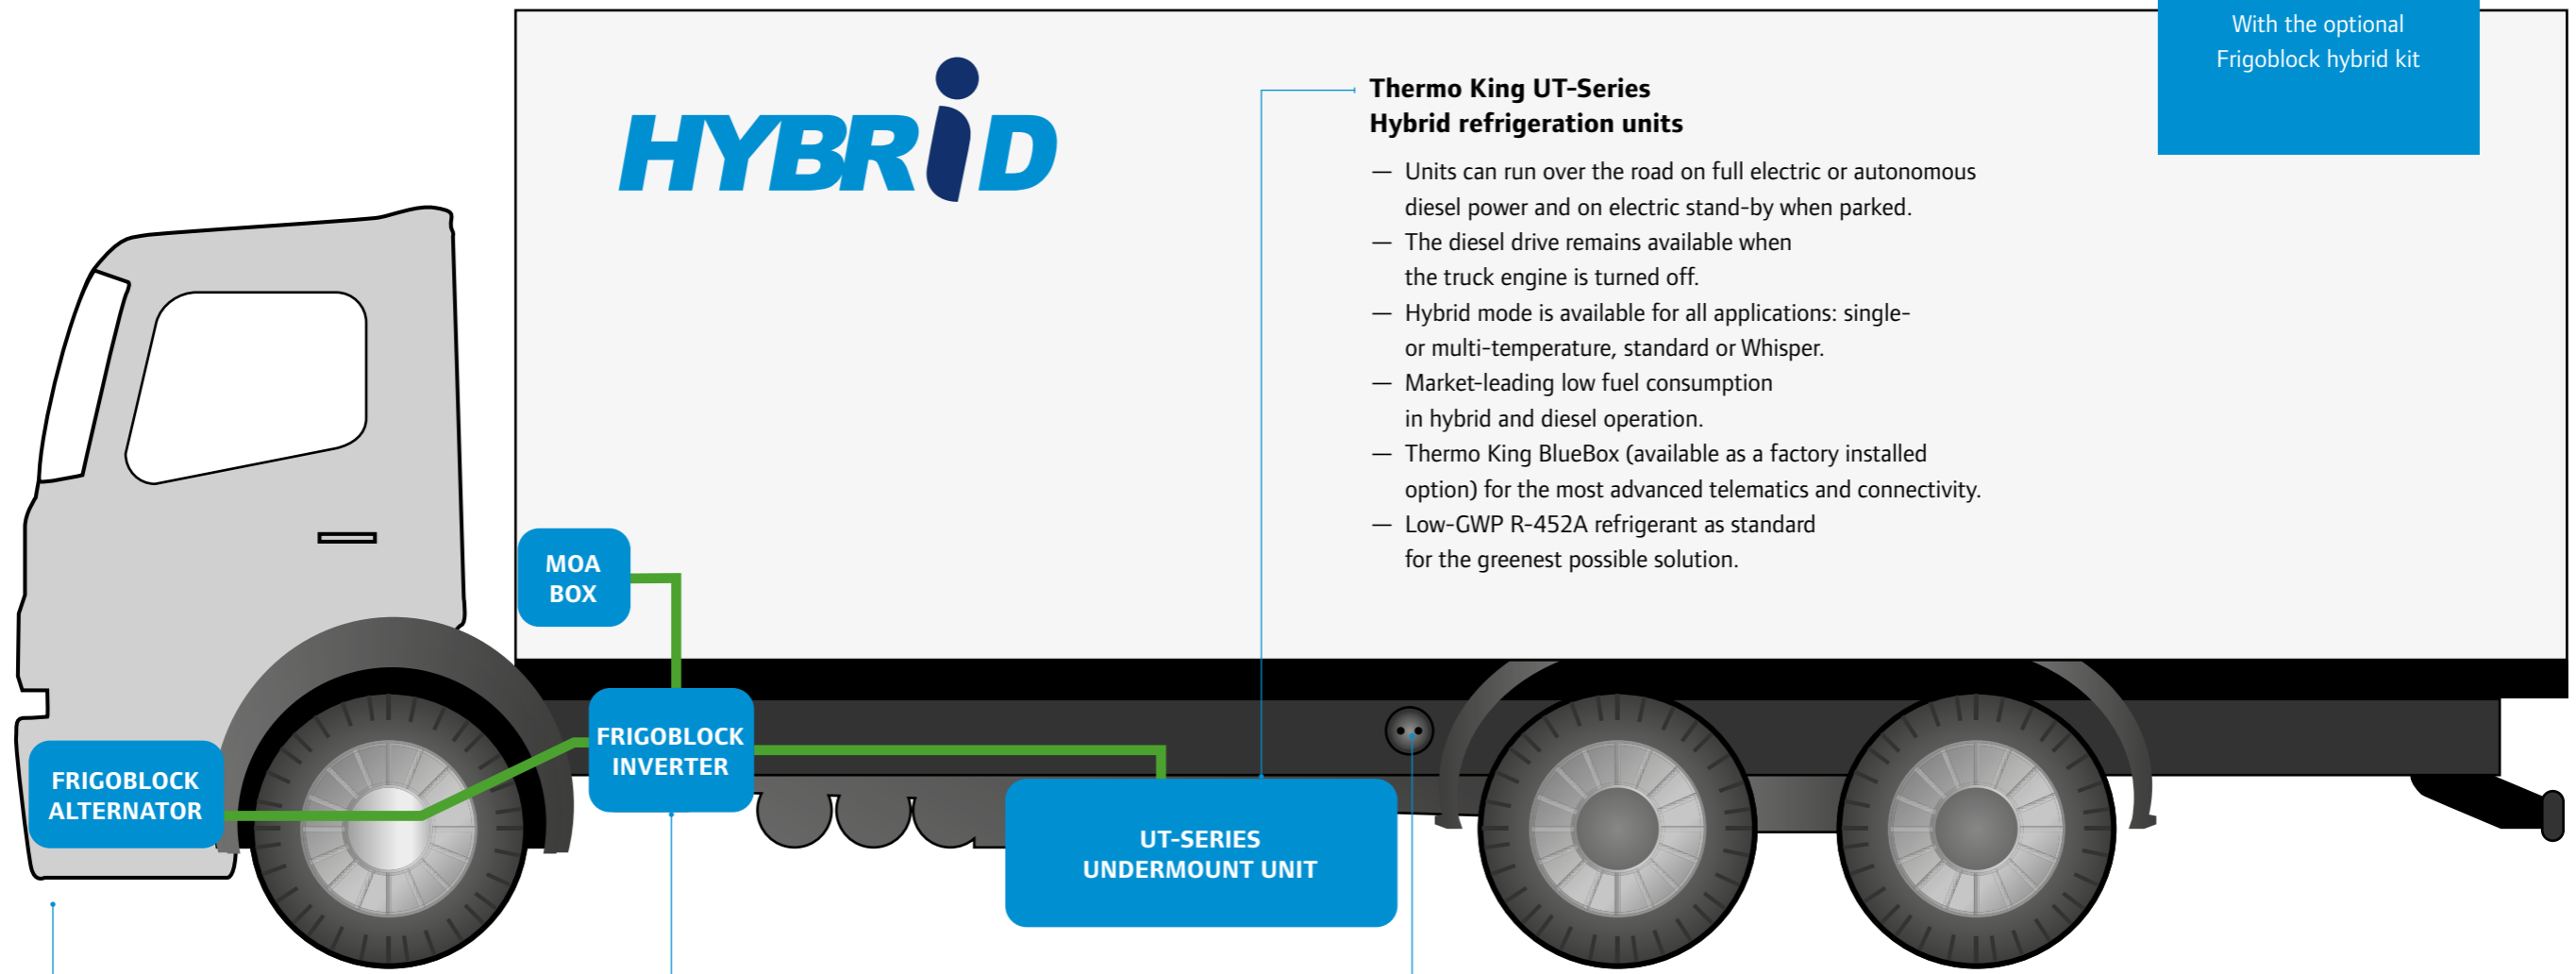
With the optional Frigoblock hybrid kit

HYBRiD

Thermo King UT-Series
Hybrid refrigeration units

— Units can run over the road on full electric or autonomous diesel power and on electric stand-by when parked.
— The diesel drive remains available when the truck engine is turned off.
— Hybrid mode is available for all applications: single- or multi-temperature, standard or Whisper.
— Market-leading low fuel consumption in hybrid and diesel operation.
— Thermo King BlueBox (available as a factory installed option) for the most advanced telematics and connectivity.
— Low-GWP R-452A refrigerant as standard for the greenest possible solution.

MOA BOX

FRIGOBLOCK INVERTER

FRIGOBLOCK ALTERNATOR

UT-SERIES UNDERMOUNT UNIT